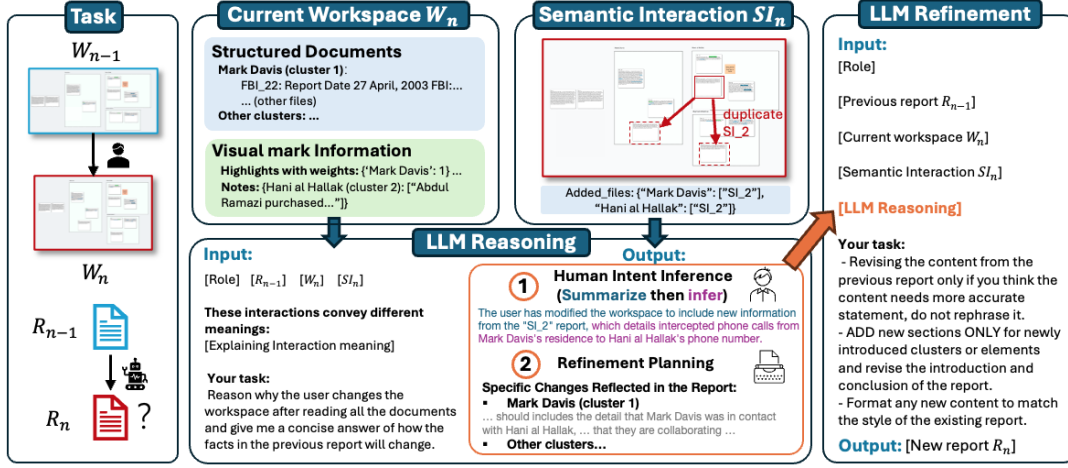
Task

$W_{n-1}$

$W_n$

$R_{n-1}$

$R_n$ ?

Current Workspace $W_n$

Structured Documents

Mark Davis (cluster 1):

FBI_22: Report Date 27 April, 2003 FBI:...

... (other files)

Other clusters: ...

Visual mark Information

Highlights with weights: {'Mark Davis': 1} ...

Notes: {Hani al Hallak (cluster 2): ["Abdul Ramazi purchased..."]}

Semantic Interaction $SI_n$

duplicate SI_2

Added_files: {"Mark Davis": ["SI_2"], "Hani al Hallak": ["SI_2"]}

LLM Reasoning

Input:

[Role] $[R_{n-1}]$ $[W_n]$ $[SI_n]$

These interactions convey different meanings:

[Explaining Interaction meaning]

Your task:

Reason why the user changes the workspace after reading all the documents and give me a concise answer of how the facts in the previous report will change.

Output:

1 Human Intent Inference (Summarize then infer)

The user has modified the workspace to include new information from the "SI_2" report, which details intercepted phone calls from Mark Davis's residence to Hani al Hallak's phone number.

2 Refinement Planning

Specific Changes Reflected in the Report:

▪ Mark Davis (cluster 1)

... should includes the detail that Mark Davis was in contact with Hani al Hallak, ... that they are collaborating ...

▪ Other clusters...

LLM Refinement

Input:

[Role]

[Previous report $R_{n-1}$]

[Current workspace $W_n$]

[Semantic Interaction $SI_n$]

[LLM Reasoning]

Your task:

- Revising the content from the previous report only if you think the content needs more accurate statement, do not rephrase it.

- ADD new sections ONLY for newly introduced clusters or elements and revise the introduction and conclusion of the report.

- Format any new content to match the style of the existing report.

Output: [New report $R_n$]